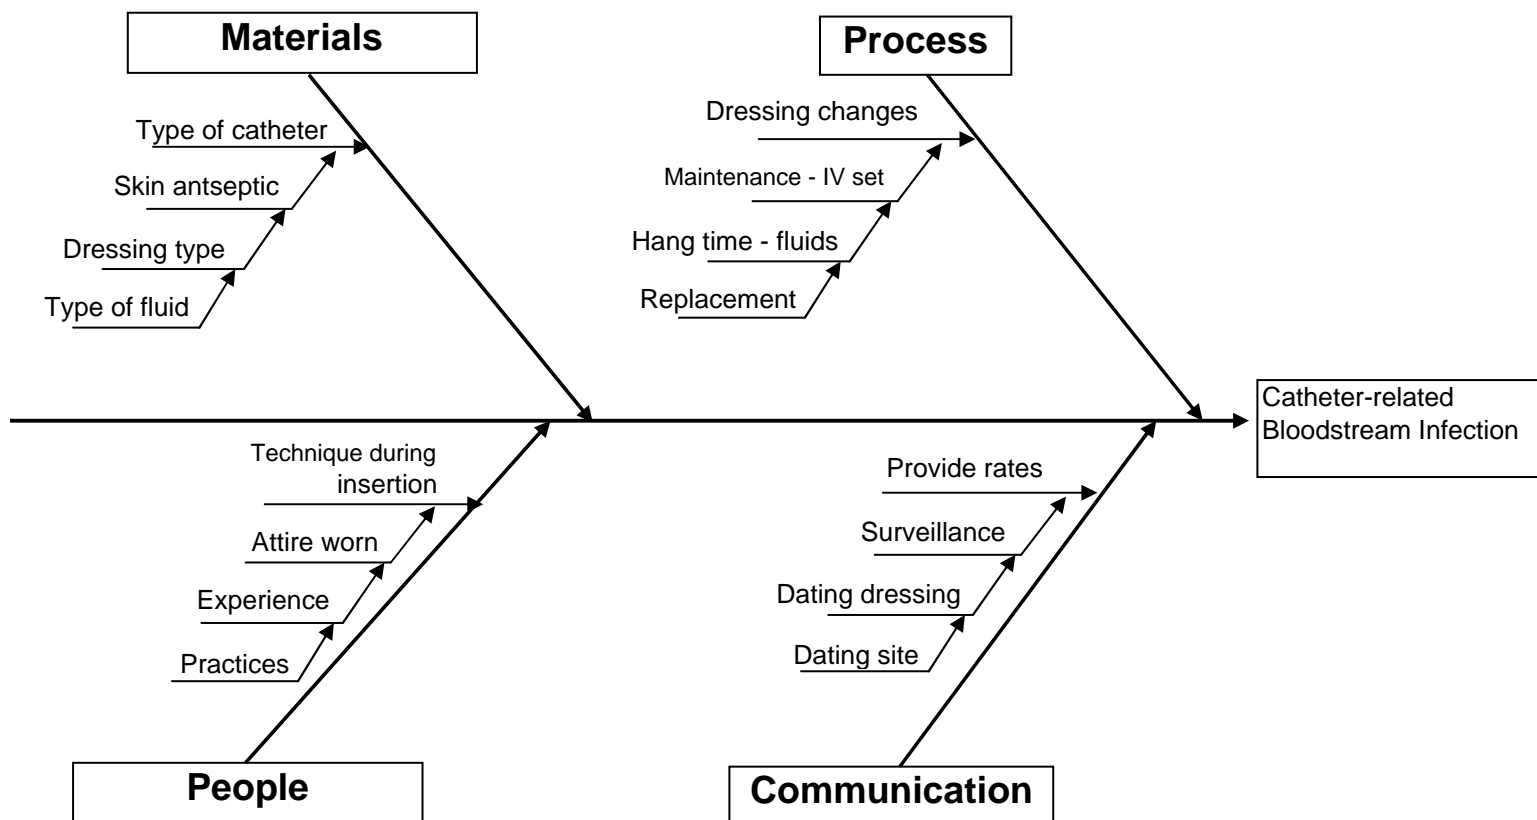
Materials

Type of catheter

Skin antseptic

Dressing type

Type of fluid

Process

Dressing changes

Maintenance - IV set

Hang time - fluids

Replacement

Catheter-related Bloodstream Infection

Technique during insertion

Attire worn

Experience

Practices

People

Provide rates

Surveillance

Dating dressing

Dating site

Communication